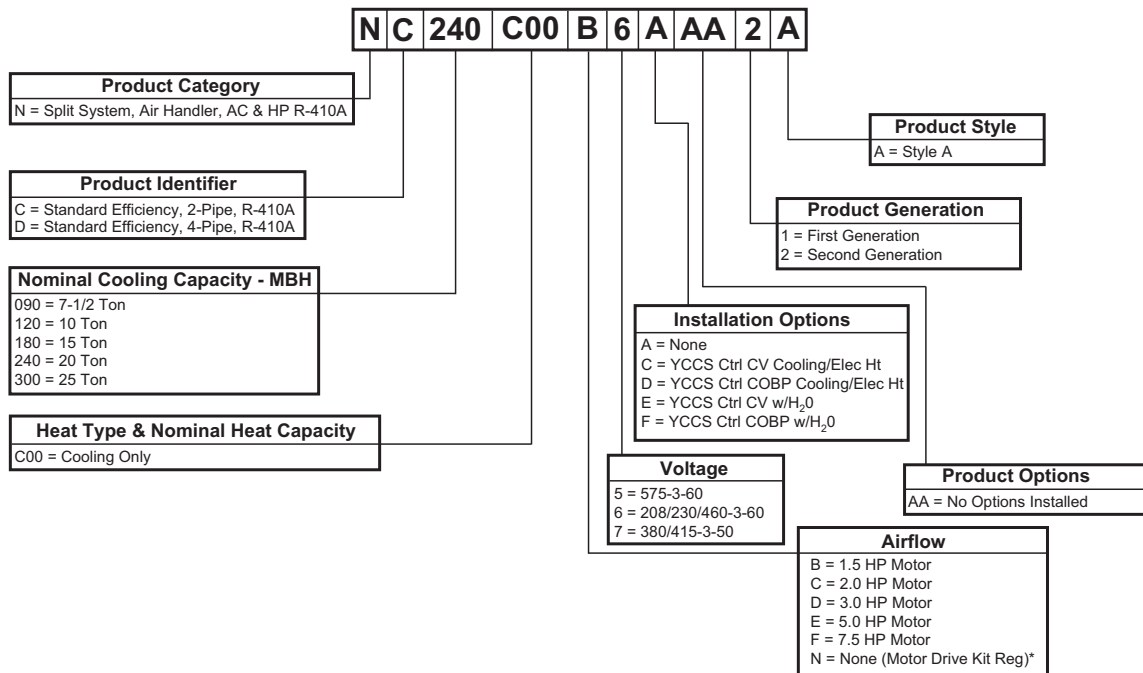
| N | C | 240 | C00 | B | 6 | A | AA | 2 | A |
|---|---|---|---|---|---|---|---|---|---|

**Product Category**
N = Split System, Air Handler, AC & HP R-410A

**Product Identifier**
C = Standard Efficiency, 2-Pipe, R-410A
D = Standard Efficiency, 4-Pipe, R-410A

**Nominal Cooling Capacity - MBH**
090 = 7-1/2 Ton
120 = 10 Ton
180 = 15 Ton
240 = 20 Ton
300 = 25 Ton

**Heat Type & Nominal Heat Capacity**
C00 = Cooling Only

**Product Style**
A = Style A

**Product Generation**
1 = First Generation
2 = Second Generation

**Installation Options**
A = None
C = YCCS Ctrl CV Cooling/Elec Ht
D = YCCS Ctrl COBP Cooling/Elec Ht
E = YCCS Ctrl CV w/$H_20$
F = YCCS Ctrl COBP w/$H_20$

**Voltage**
5 = 575-3-60
6 = 208/230/460-3-60
7 = 380/415-3-50

**Product Options**
AA = No Options Installed

**Airflow**
B = 1.5 HP Motor
C = 2.0 HP Motor
D = 3.0 HP Motor
E = 5.0 HP Motor
F = 7.5 HP Motor
N = None (Motor Drive Kit Reg)*